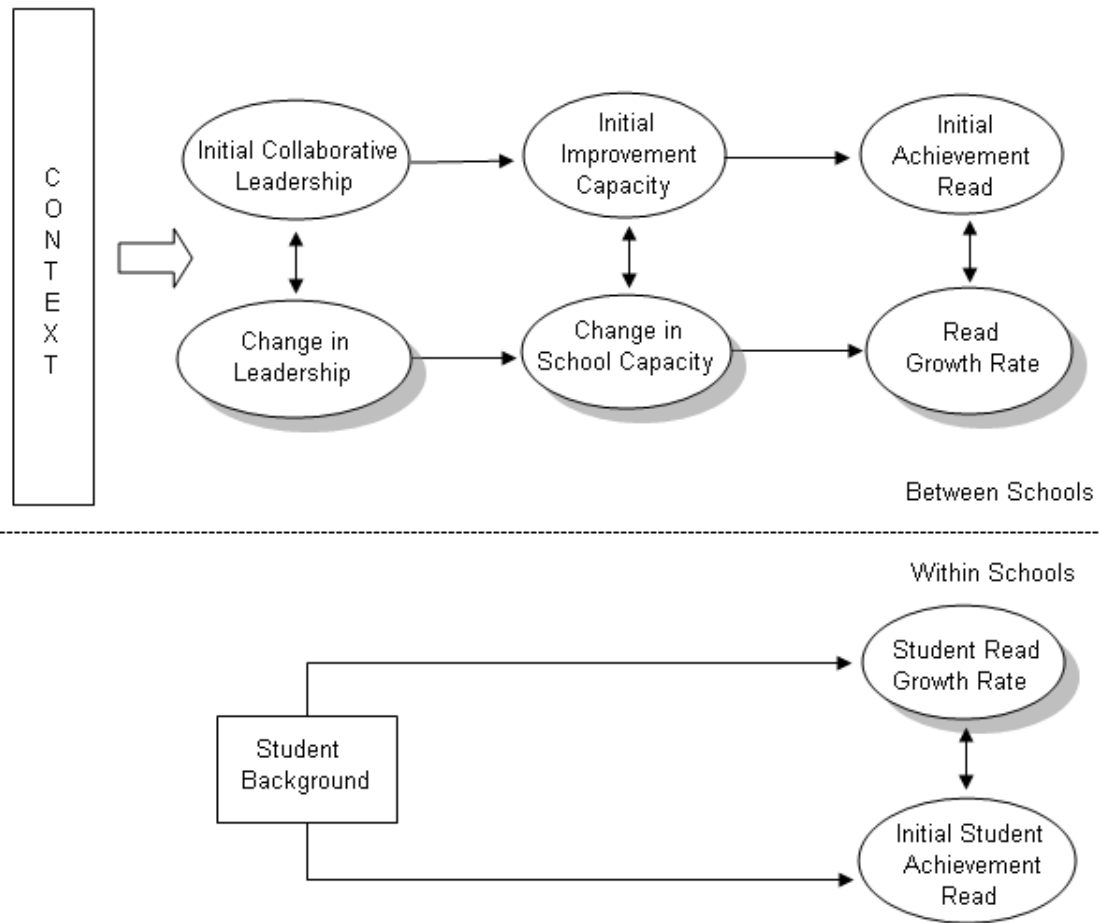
CONTEXT

Initial Collaborative Leadership

Initial Improvement Capacity

Initial Achievement Read

Change in Leadership

Change in School Capacity

Read Growth Rate

Between Schools

Within Schools

Student Read Growth Rate

Student Background

Initial Student Achievement Read